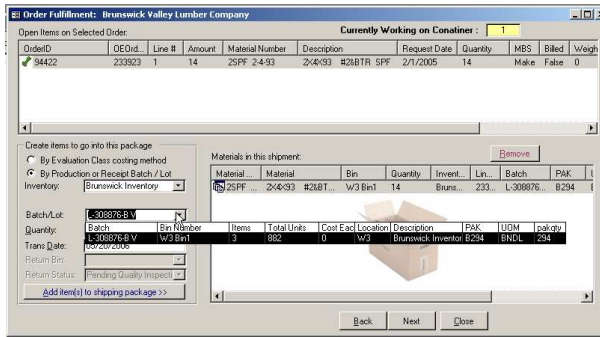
Order Fulfillment: Brunswick Valley Lumber Company

Open Items on Selected Order:

Currently Working on Conatiner : 1

| OrderID | OEOrd... | Line # | Amount | Material Number | Description | Request Date | Quantity | MBS | Billed | Weigh |
|---|---|---|---|---|---|---|---|---|---|---|
| 94422 | 233923 | 1 | 14 | 2SPF 2-4-93 | 2X4X93 #2&BTR SPF | 2/1/2005 | 14 | Make | False | 0 |

Create items to go into this package

By Evaluation Class costing method

By Production or Receipt Batch / Lot

Inventory: Brunswick Inventory

Batch/Lot: L-308876-B V

Quantity:

Trans Date: 06/20/2006

Return Bin:

Return Status: Pending Quality Inspecti

Add item(s) to shipping package >>

| Batch | Bin Number | Items | Total Units | Cost Eac | Location | Description | PAK | UOM | pakqty |
|---|---|---|---|---|---|---|---|---|---|
| L-308876-B V | W3 Bin1 | 3 | 882 | 0 | W3 | Brunswick Inventor | B294 | BNDL | 294 |

Materials in this shipment:

Remove

| Material ... | Material | Bin | Quantity | Invent... | Lin... | Batch | PAK |
|---|---|---|---|---|---|---|---|
| 2SPF ... | 2X4X93 #2&BT... | W3 Bin1 | 14 | Bruns... | 233... | L-308876... | B294 |

Back

Next

Close